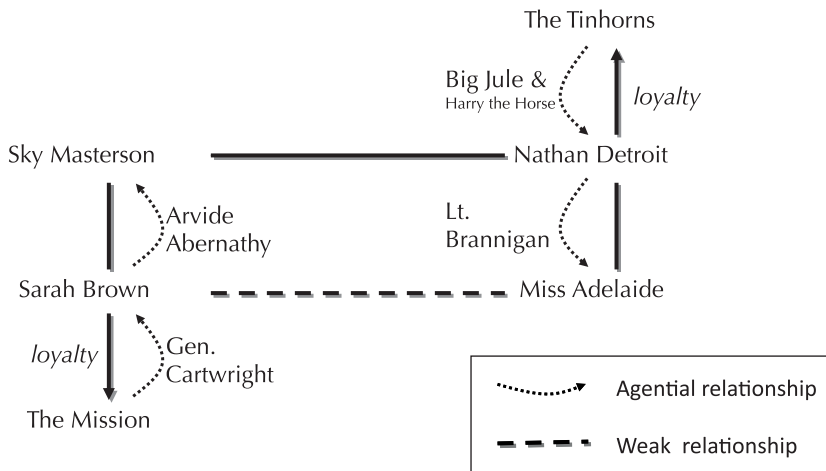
The Tinhorns

Big Jule &
Harry the Horse

*loyalty*

Sky Masterson

Nathan Detroit

Arvide
Abernathy

Lt.
Brannigan

Sarah Brown

Miss Adelaide

*loyalty*

Gen.
Cartwright

The Mission

Agential relationship

Weak relationship